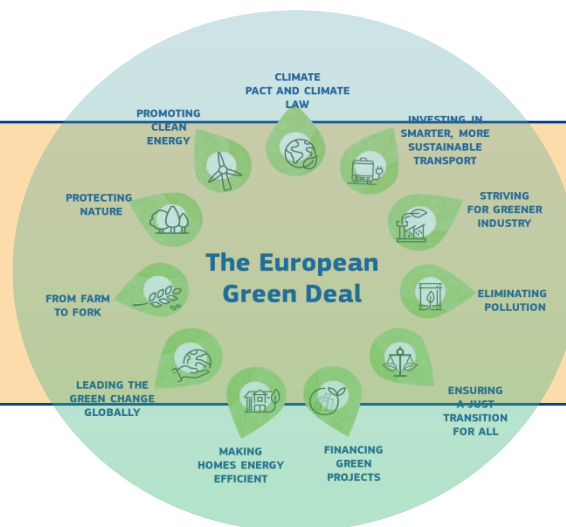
CLIMATE PACT AND CLIMATE LAW

INVESTING IN SMARTER, MORE SUSTAINABLE TRANSPORT

STRIVING FOR GREENER INDUSTRY

ELIMINATING POLLUTION

ENSURING A JUST TRANSITION FOR ALL

FINANCING GREEN PROJECTS

MAKING HOMES ENERGY EFFICIENT

LEADING THE GREEN CHANGE GLOBALLY

FROM FARM TO FORK

PROTECTING NATURE

PROMOTING CLEAN ENERGY

The European Green Deal